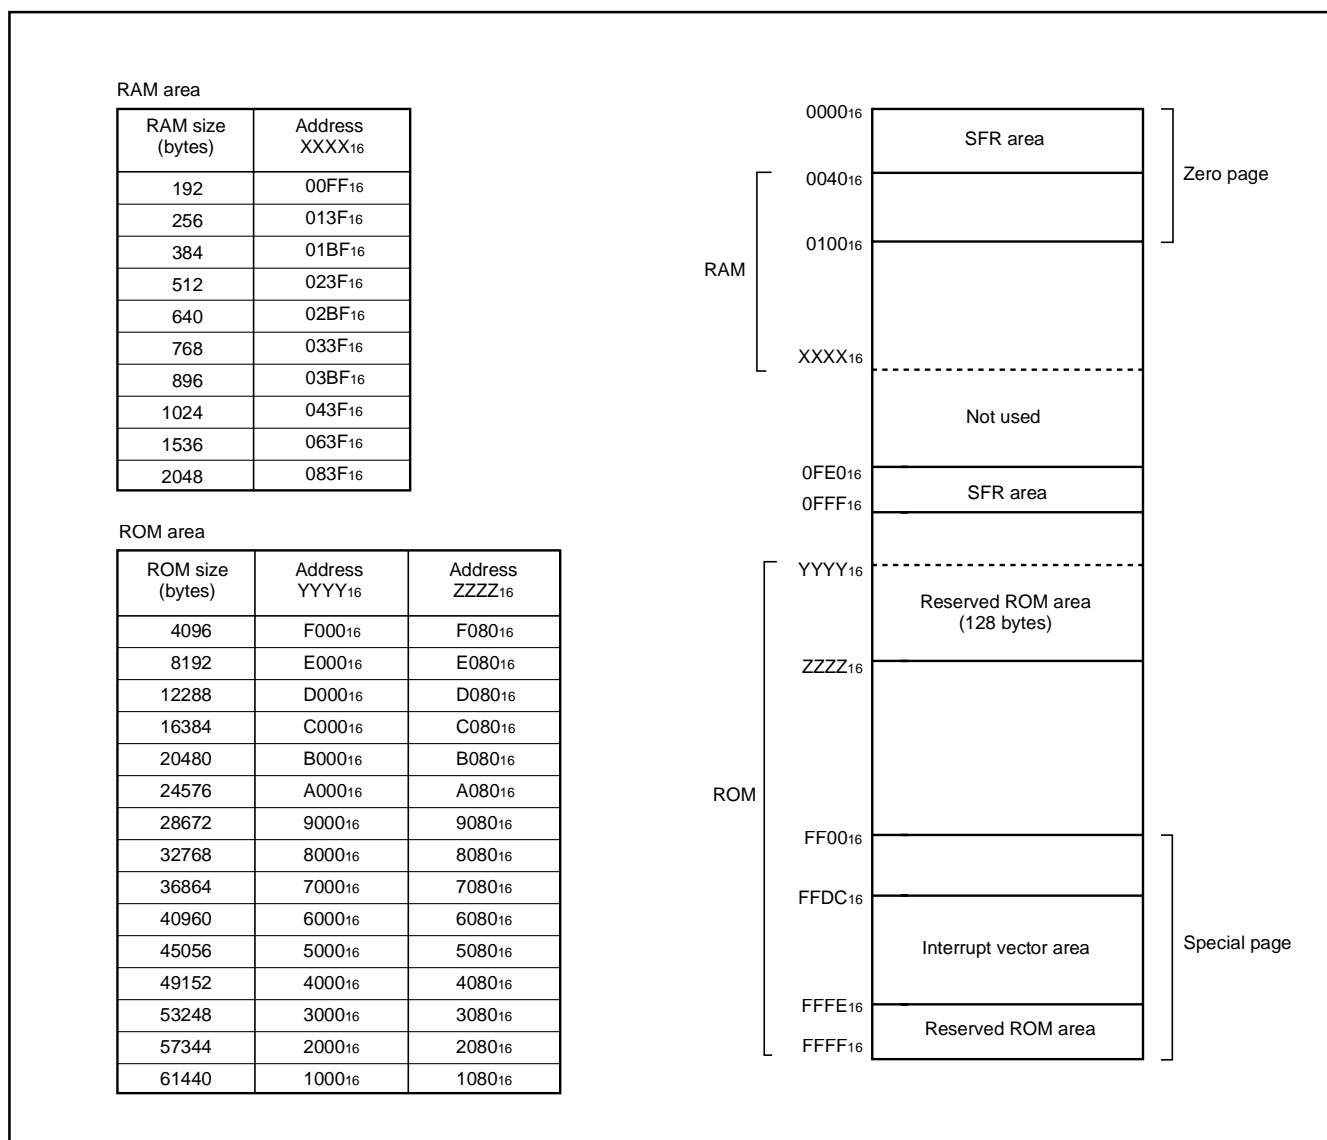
RAM area

| RAM size (bytes) | Address $XXXX_{16}$ |
|---|---|
| 192 | $00FF_{16}$ |
| 256 | $013F_{16}$ |
| 384 | $01BF_{16}$ |
| 512 | $023F_{16}$ |
| 640 | $02BF_{16}$ |
| 768 | $033F_{16}$ |
| 896 | $03BF_{16}$ |
| 1024 | $043F_{16}$ |
| 1536 | $063F_{16}$ |
| 2048 | $083F_{16}$ |

ROM area

| ROM size (bytes) | Address $YYYY_{16}$ | Address $ZZZZ_{16}$ |
|---|---|---|
| 4096 | $F000_{16}$ | $F080_{16}$ |
| 8192 | $E000_{16}$ | $E080_{16}$ |
| 12288 | $D000_{16}$ | $D080_{16}$ |
| 16384 | $C000_{16}$ | $C080_{16}$ |
| 20480 | $B000_{16}$ | $B080_{16}$ |
| 24576 | $A000_{16}$ | $A080_{16}$ |
| 28672 | $9000_{16}$ | $9080_{16}$ |
| 32768 | $8000_{16}$ | $8080_{16}$ |
| 36864 | $7000_{16}$ | $7080_{16}$ |
| 40960 | $6000_{16}$ | $6080_{16}$ |
| 45056 | $5000_{16}$ | $5080_{16}$ |
| 49152 | $4000_{16}$ | $4080_{16}$ |
| 53248 | $3000_{16}$ | $3080_{16}$ |
| 57344 | $2000_{16}$ | $2080_{16}$ |
| 61440 | $1000_{16}$ | $1080_{16}$ |

$0000_{16}$
SFR area
Zero page
$0040_{16}$
RAM
$0100_{16}$
$XXXX_{16}$
Not used
$0FE0_{16}$
SFR area
$0FFF_{16}$
$YYYY_{16}$
Reserved ROM area (128 bytes)
$ZZZZ_{16}$
ROM
$FF00_{16}$
$FFDC_{16}$
Interrupt vector area
Special page
$FFFE_{16}$
Reserved ROM area
$FFFF_{16}$